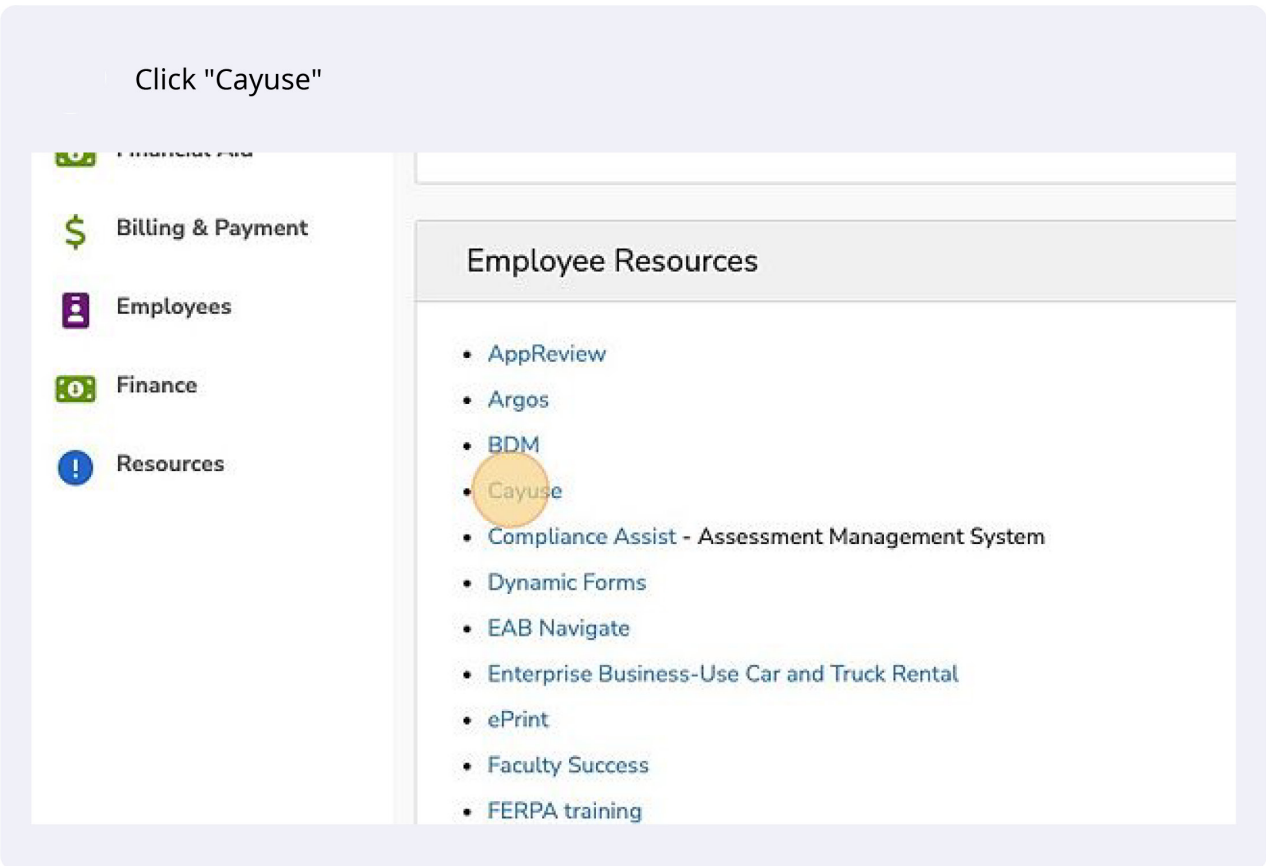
Click "Cayuse"

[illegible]

Billing & Payment

Employees

Finance

Resources

Employee Resources

- AppReview
- Argos
- BDM
- Cayuse
- Compliance Assist - Assessment Management System
- Dynamic Forms
- EAB Navigate
- Enterprise Business-Use Car and Truck Rental
- ePrint
- Faculty Success
- FERPA training